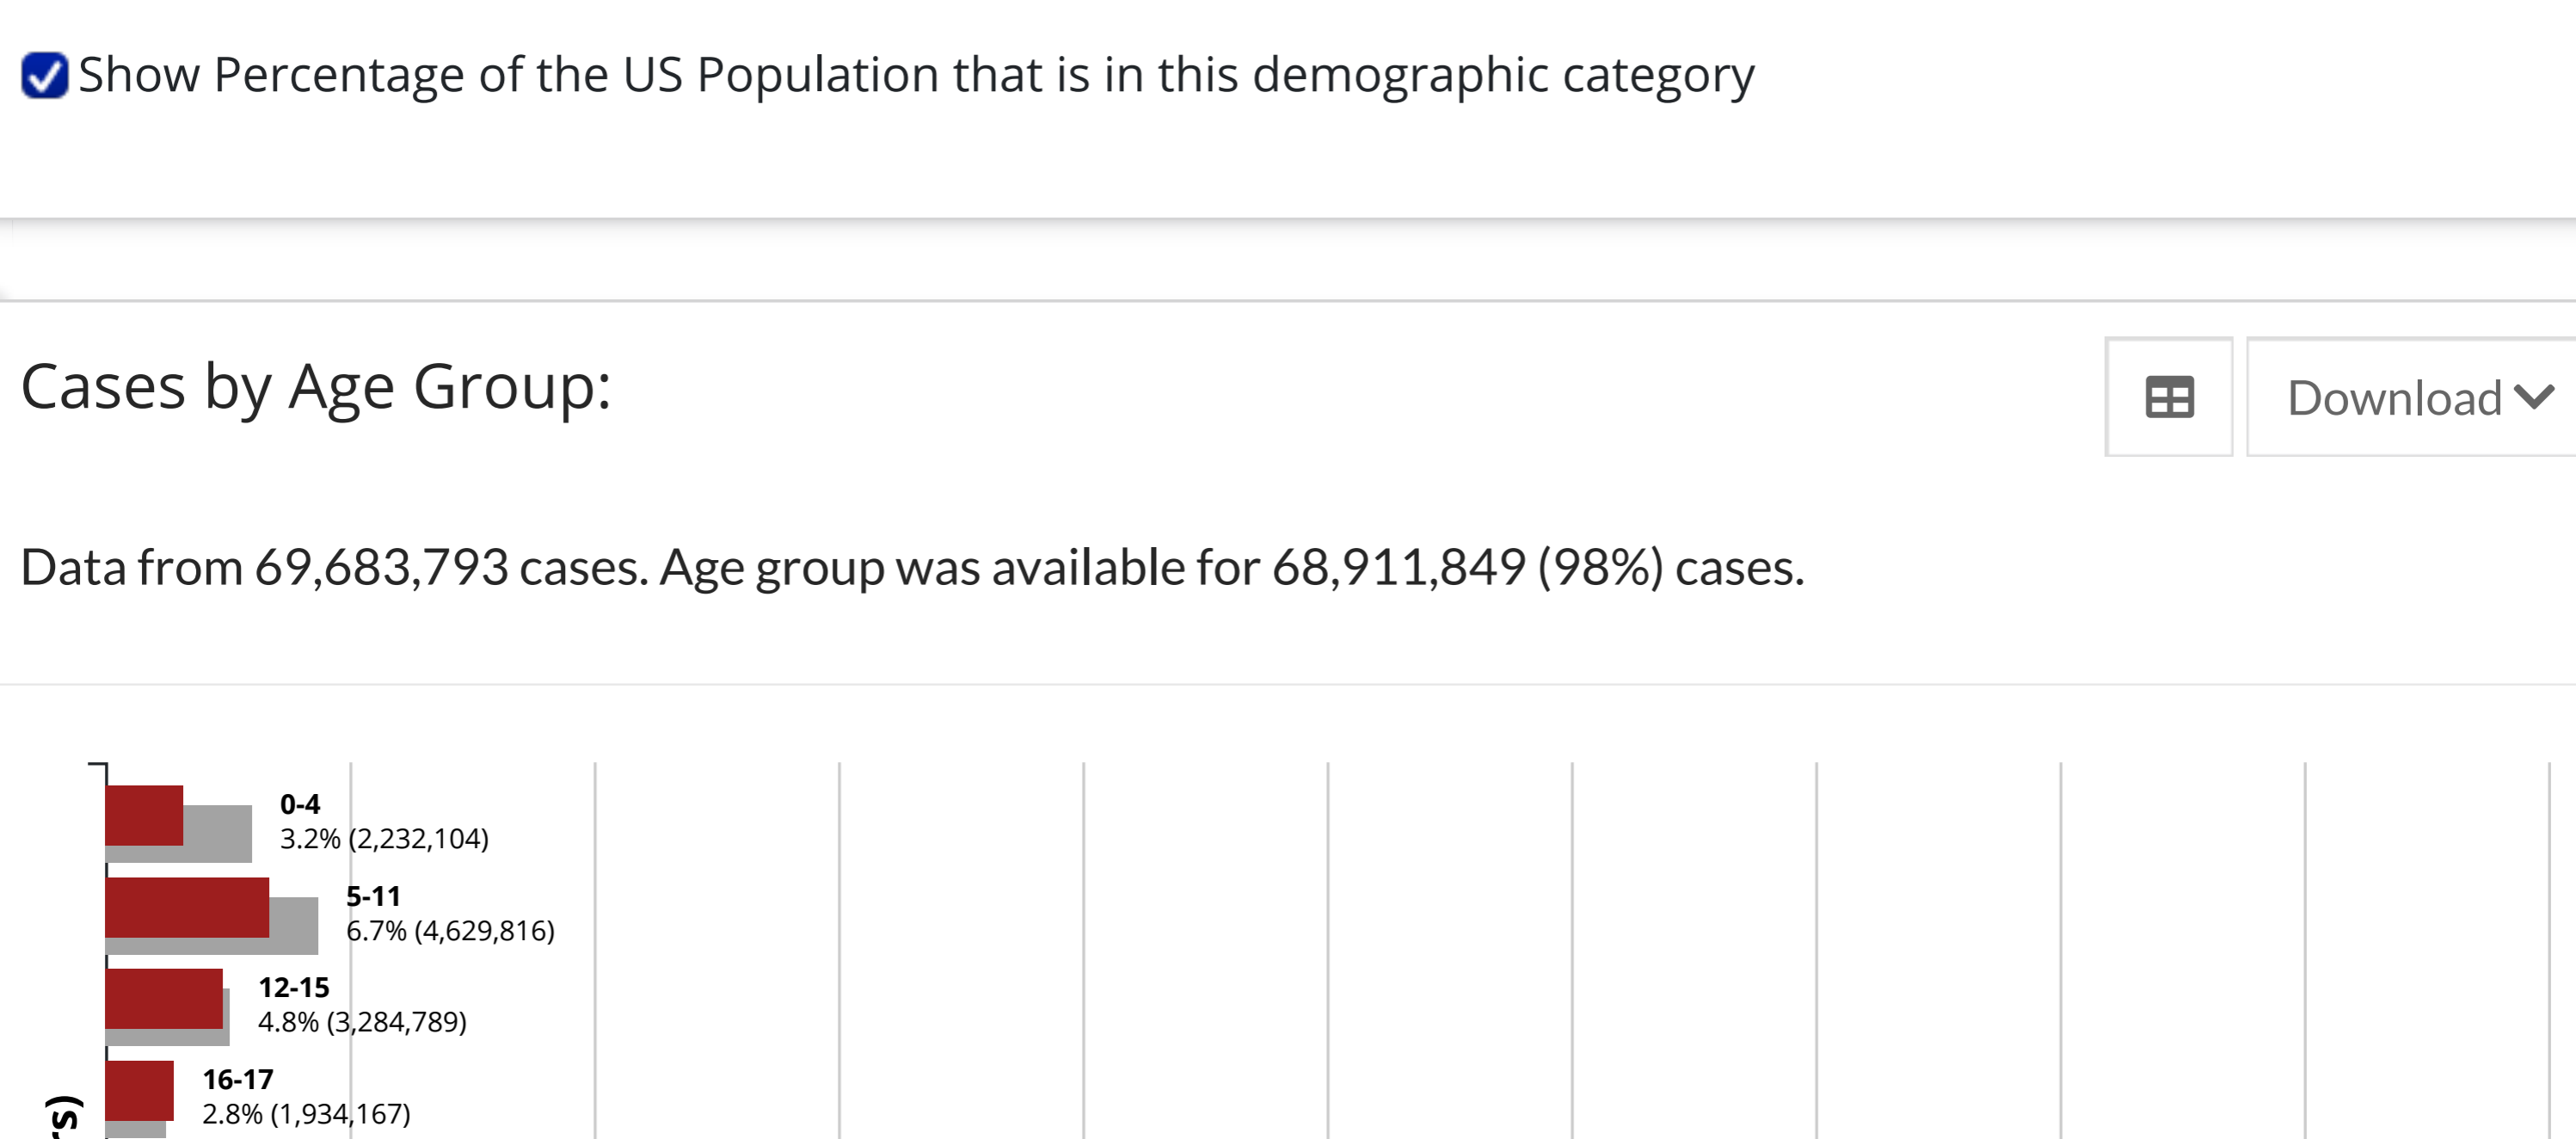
Show Percentage of the US Population that is in this demographic category

Cases by Age Group:

Download

Data from 69,683,793 cases. Age group was available for 68,911,849 (98%) cases.

0-4
3.2% (2,232,104)

5-11
6.7% (4,629,816)

12-15
4.8% (3,284,789)

16-17
2.8% (1,934,167)

s)